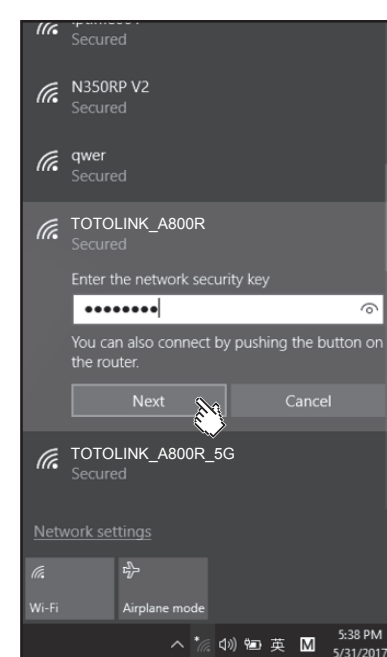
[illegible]
Secured

N350RP V2
Secured

qwer
Secured

TOTOLINK_A800R
Secured

Enter the network security key

••••••••

You can also connect by pushing the button on the router.

Next

Cancel

TOTOLINK_A800R_5G
Secured

Network settings

Wi-Fi

Airplane mode

英 M 5:38 PM 5/31/2017